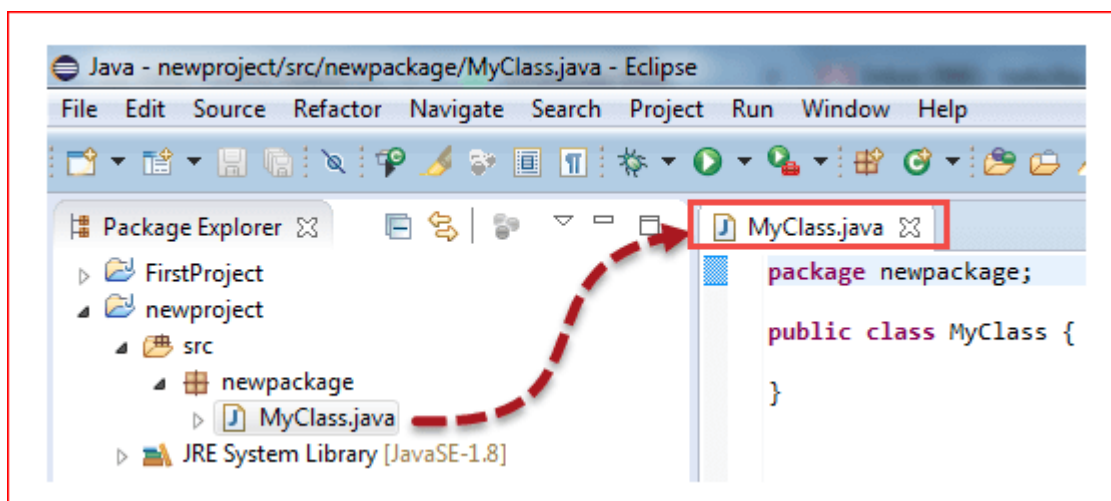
Java - newproject/src/newpackage/MyClass.java - Eclipse

File Edit Source Refactor Navigate Search Project Run Window Help

Package Explorer

FirstProject
newproject
src
newpackage
MyClass.java
JRE System Library [JavaSE-1.8]

MyClass.java

package newpackage;

public class MyClass {

}